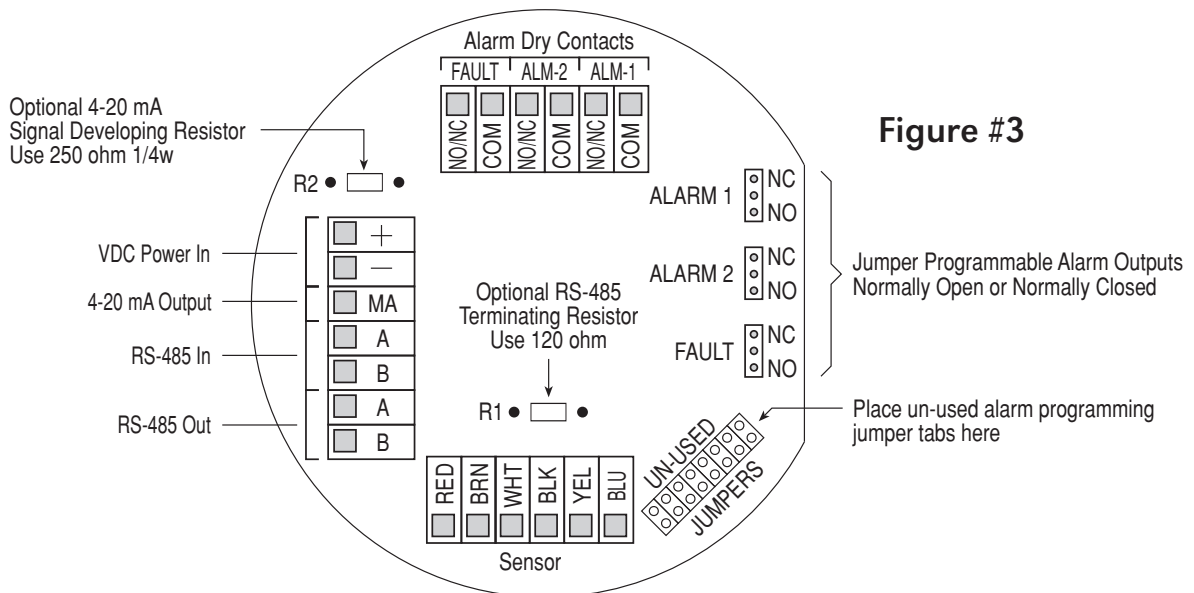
Alarm Dry Contacts

| FAULT | | ALM-2 | | ALM-1 | |
|---|---|---|---|---|---|
| NO/NC | COM | NO/NC | COM | NO/NC | COM |

Optional 4-20 mA Signal Developing Resistor Use 250 ohm 1/4w

R2

Figure #3

ALARM 1 NC NO

ALARM 2 NC NO

FAULT NC NO

Jumper Programmable Alarm Outputs Normally Open or Normally Closed

VDC Power In
+
—

4-20 mA Output
MA

RS-485 In
A
B

RS-485 Out
A
B

Optional RS-485 Terminating Resistor Use 120 ohm

R1

Place un-used alarm programming jumper tabs here

UN-USED JUMPERS

RED BRN WHT BLK YEL BLU

Sensor